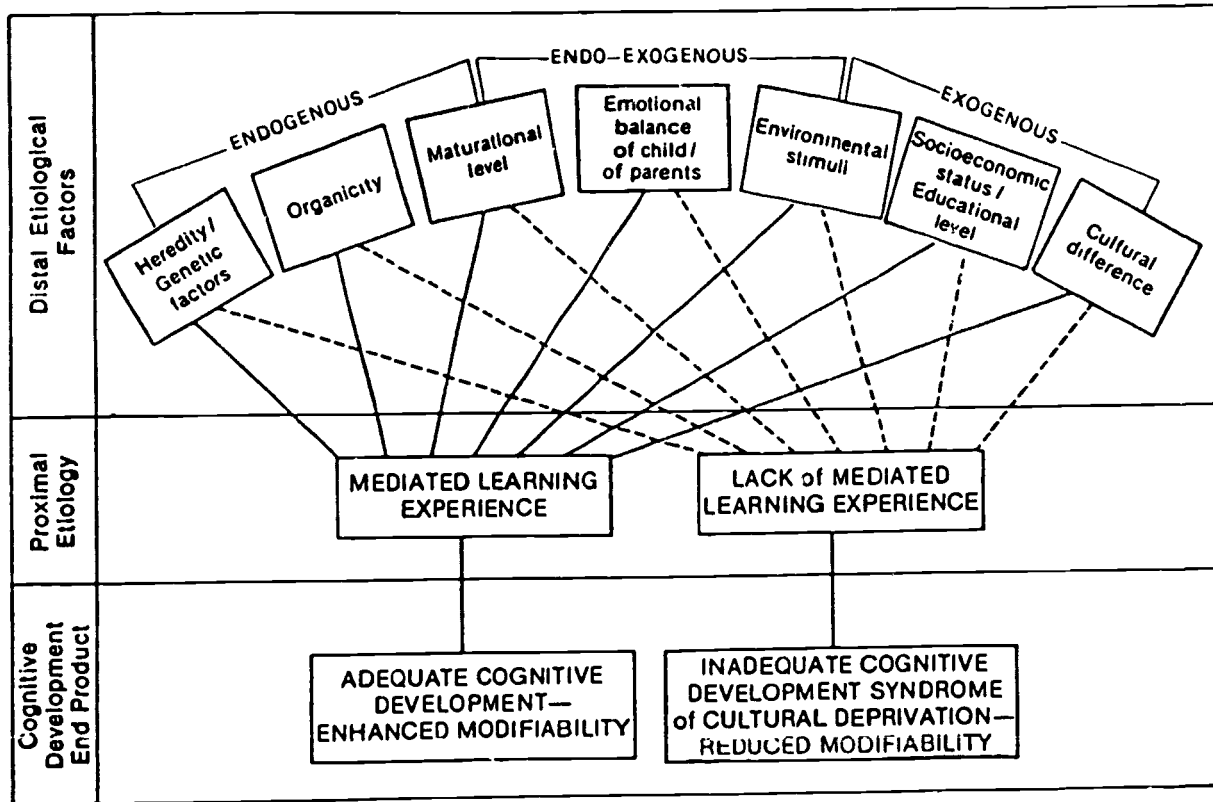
Distal Etiological Factors

ENDO–EXOGENOUS

ENDOGENOUS

EXOGENOUS

Heredity / Genetic factors

Organicity

Maturational level

Emotional balance of child / of parents

Environmental stimuli

Socioeconomic status / Educational level

Cultural difference

Proximal Etiology

MEDIATED LEARNING EXPERIENCE

LACK of MEDIATED LEARNING EXPERIENCE

Cognitive Development End Product

ADEQUATE COGNITIVE DEVELOPMENT— ENHANCED MODIFIABILITY

INADEQUATE COGNITIVE DEVELOPMENT SYNDROME of CULTURAL DEPRIVATION— REDUCED MODIFIABILITY